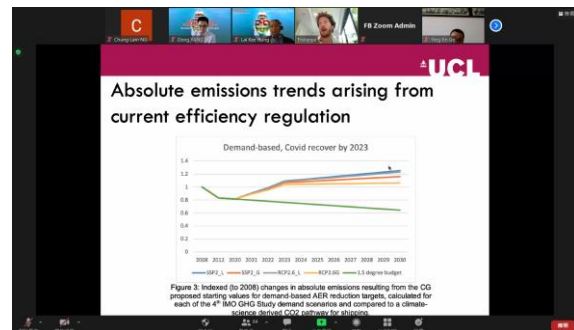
C

Chung Lam NG

Dong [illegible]

Lai Kee Wong

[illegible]

FB Zoom Admin

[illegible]

UCL

Absolute emissions trends arising from current efficiency regulation

Demand-based, Covid recover by 2023

1.4
1.2
1
0.8
0.6
0.4
0.2
0

2008 2012 2020 2021 2022 2023 2024 2025 2026 2027 2028 2029 2030

SSP2_L SSP2_G RCP2.6_L RCP2.6G 1.5 degree budget

Figure 3: Indexed (to 2008) changes in absolute emissions resulting from the CG proposed starting values for demand-based AER reduction targets, calculated for each of the 4$^{th}$ IMO GHG Study demand scenarios and compared to a climate-science derived CO2 pathway for shipping.